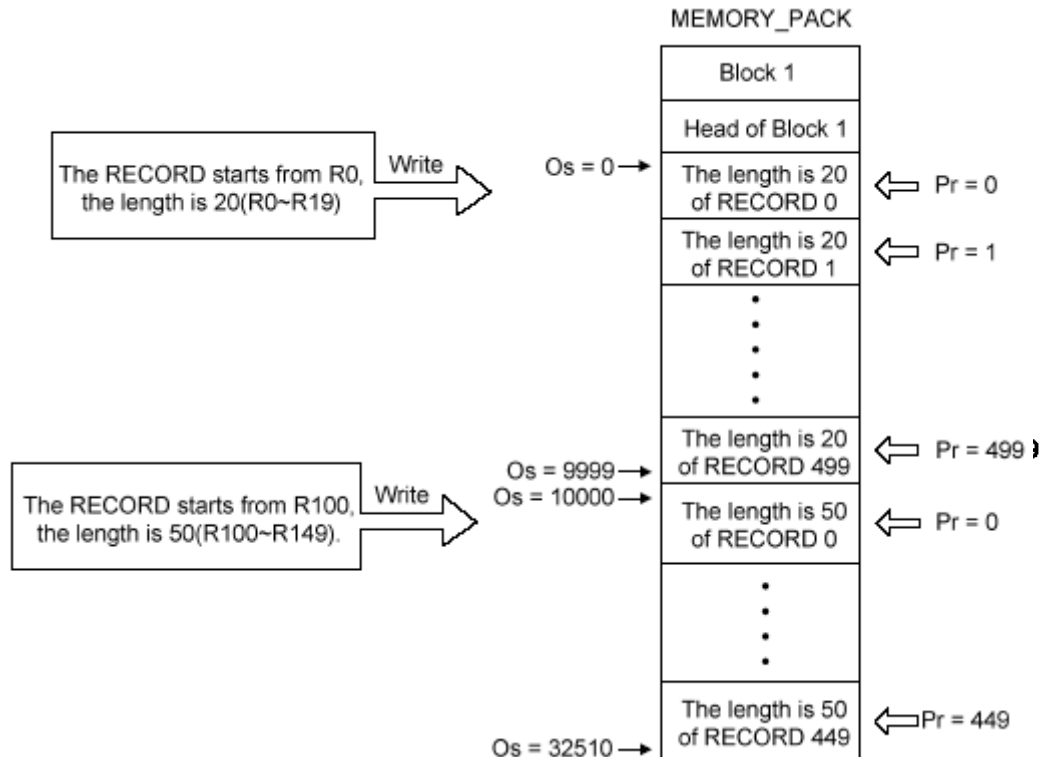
MEMORY_PACK

Block 1

Head of Block 1

The RECORD starts from R0, the length is 20(R0~R19)

Write

Os = 0

The length is 20 of RECORD 0

Pr = 0

The length is 20 of RECORD 1

Pr = 1

The length is 20 of RECORD 499

Pr = 499

The RECORD starts from R100, the length is 50(R100~R149).

Write

Os = 9999

Os = 10000

The length is 50 of RECORD 0

Pr = 0

The length is 50 of RECORD 449

Pr = 449

Os = 32510